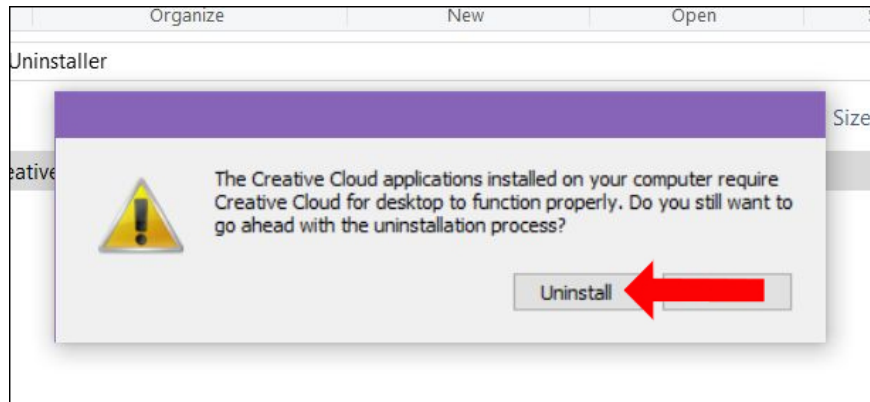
Organize

New

Open

Uninstaller

Size

eative

The Creative Cloud applications installed on your computer require Creative Cloud for desktop to function properly. Do you still want to go ahead with the uninstallation process?

Uninstall